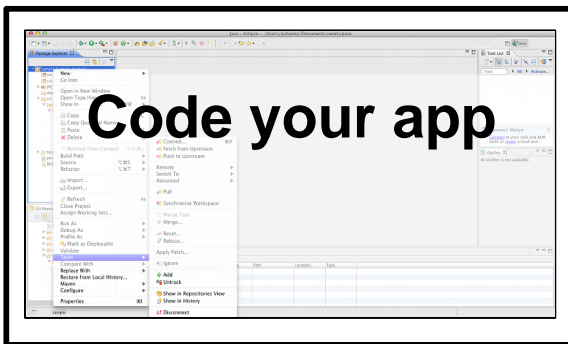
Java - Eclipse - /Users/gchaney/Documents/workspace

Package Explorer

Task List

Find

All

Activate...

New
Go Into

Open in New Window
Open Type Hierarchy
Show In

Copy
Copy Qualified Name
Paste
Delete

Remove from Context
Build Path
Source
Refactor

Import...
Export...

Refresh
Close Project
Assign Working Sets...

Run As
Debug As
Profile As
Mark as Deployable
Validate
Team
Compare With
Replace With
Restore from Local History...
Maven
Configure

Properties

Commit...
Fetch from Upstream
Push to Upstream

Remote
Switch To
Advanced

Pull

Synchronize Workspace

Merge Tool
Merge...

Reset...
Rebase...

Apply Patch...

Ignore

Add
Untrack

Show in Repositories View
Show in History

Disconnect

Code your app

Connect Mylyn

Outline

An outline is not available.

Path

Location

Type

sample